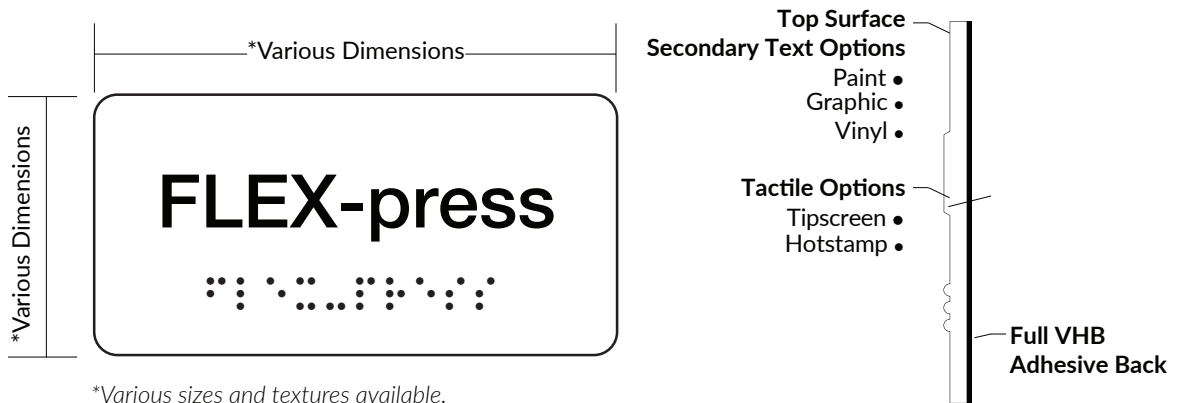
*Various Dimensions

*Various Dimensions

FLEX-press

*Various sizes and textures available.

Top Surface
Secondary Text Options
Paint •
Graphic •
Vinyl •

Tactile Options
Tipscreen •
Hotstamp •

Full VHB
Adhesive Back